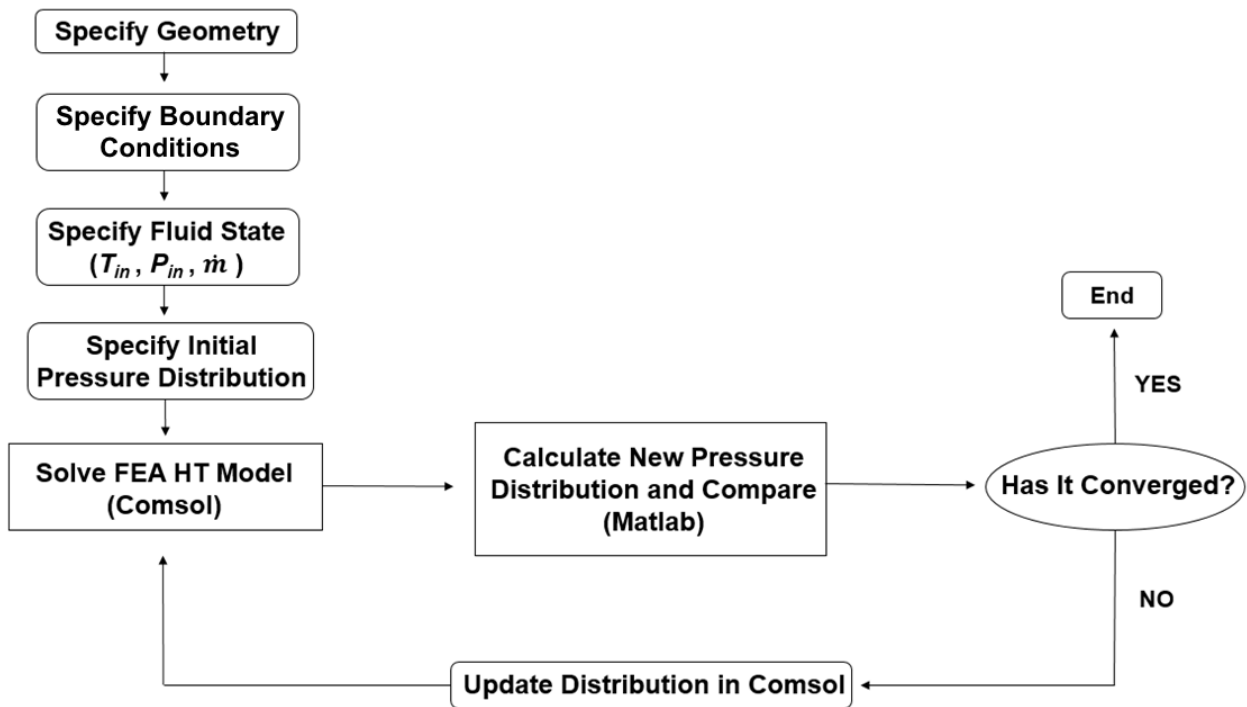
Specify Geometry

Specify Boundary Conditions

Specify Fluid State ($T_{in}$ , $P_{in}$ , $\dot{m}$ )

Specify Initial Pressure Distribution

Solve FEA HT Model (Comsol)

Calculate New Pressure Distribution and Compare (Matlab)

Has It Converged?

YES

End

NO

Update Distribution in Comsol